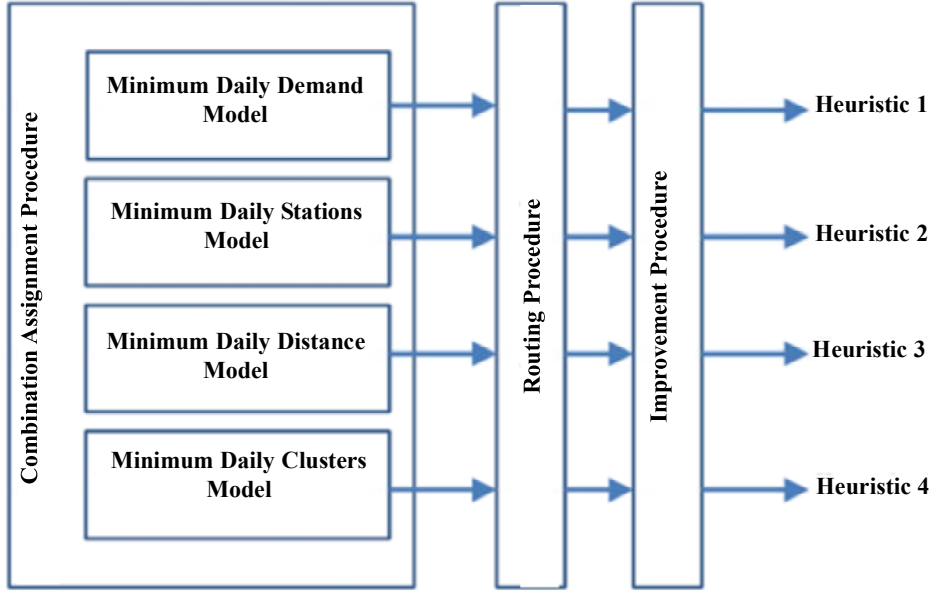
Combination Assignment Procedure

Minimum Daily Demand Model

Minimum Daily Stations Model

Minimum Daily Distance Model

Minimum Daily Clusters Model

Routing Procedure

Improvement Procedure

Heuristic 1

Heuristic 2

Heuristic 3

Heuristic 4